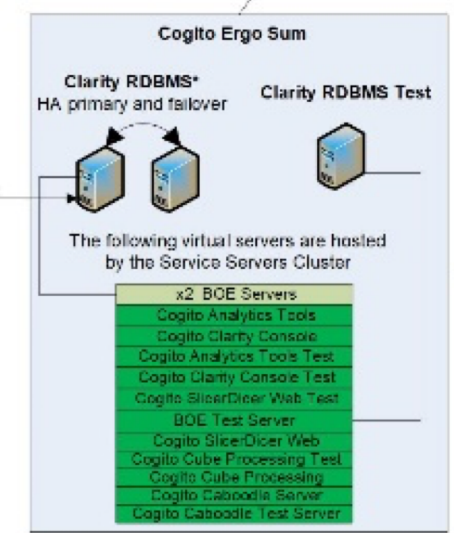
Cogito Ergo Sum

Clarity RDBMS*
HA primary and failover

Clarity RDBMS Test

The following virtual servers are hosted by the Service Servers Cluster

x2 BOE Servers
Cogito Analytics Tools
Cogito Clarity Console
Cogito Analytics Tools Test
Cogito Clarity Console Test
Cogito SlicerDicer Web Test
BOE Test Server
Cogito SlicerDicer Web
Cogito Cube Processing Test
Cogito Cube Processing
Cogito Caboodle Server
Cogito Caboodle Test Server